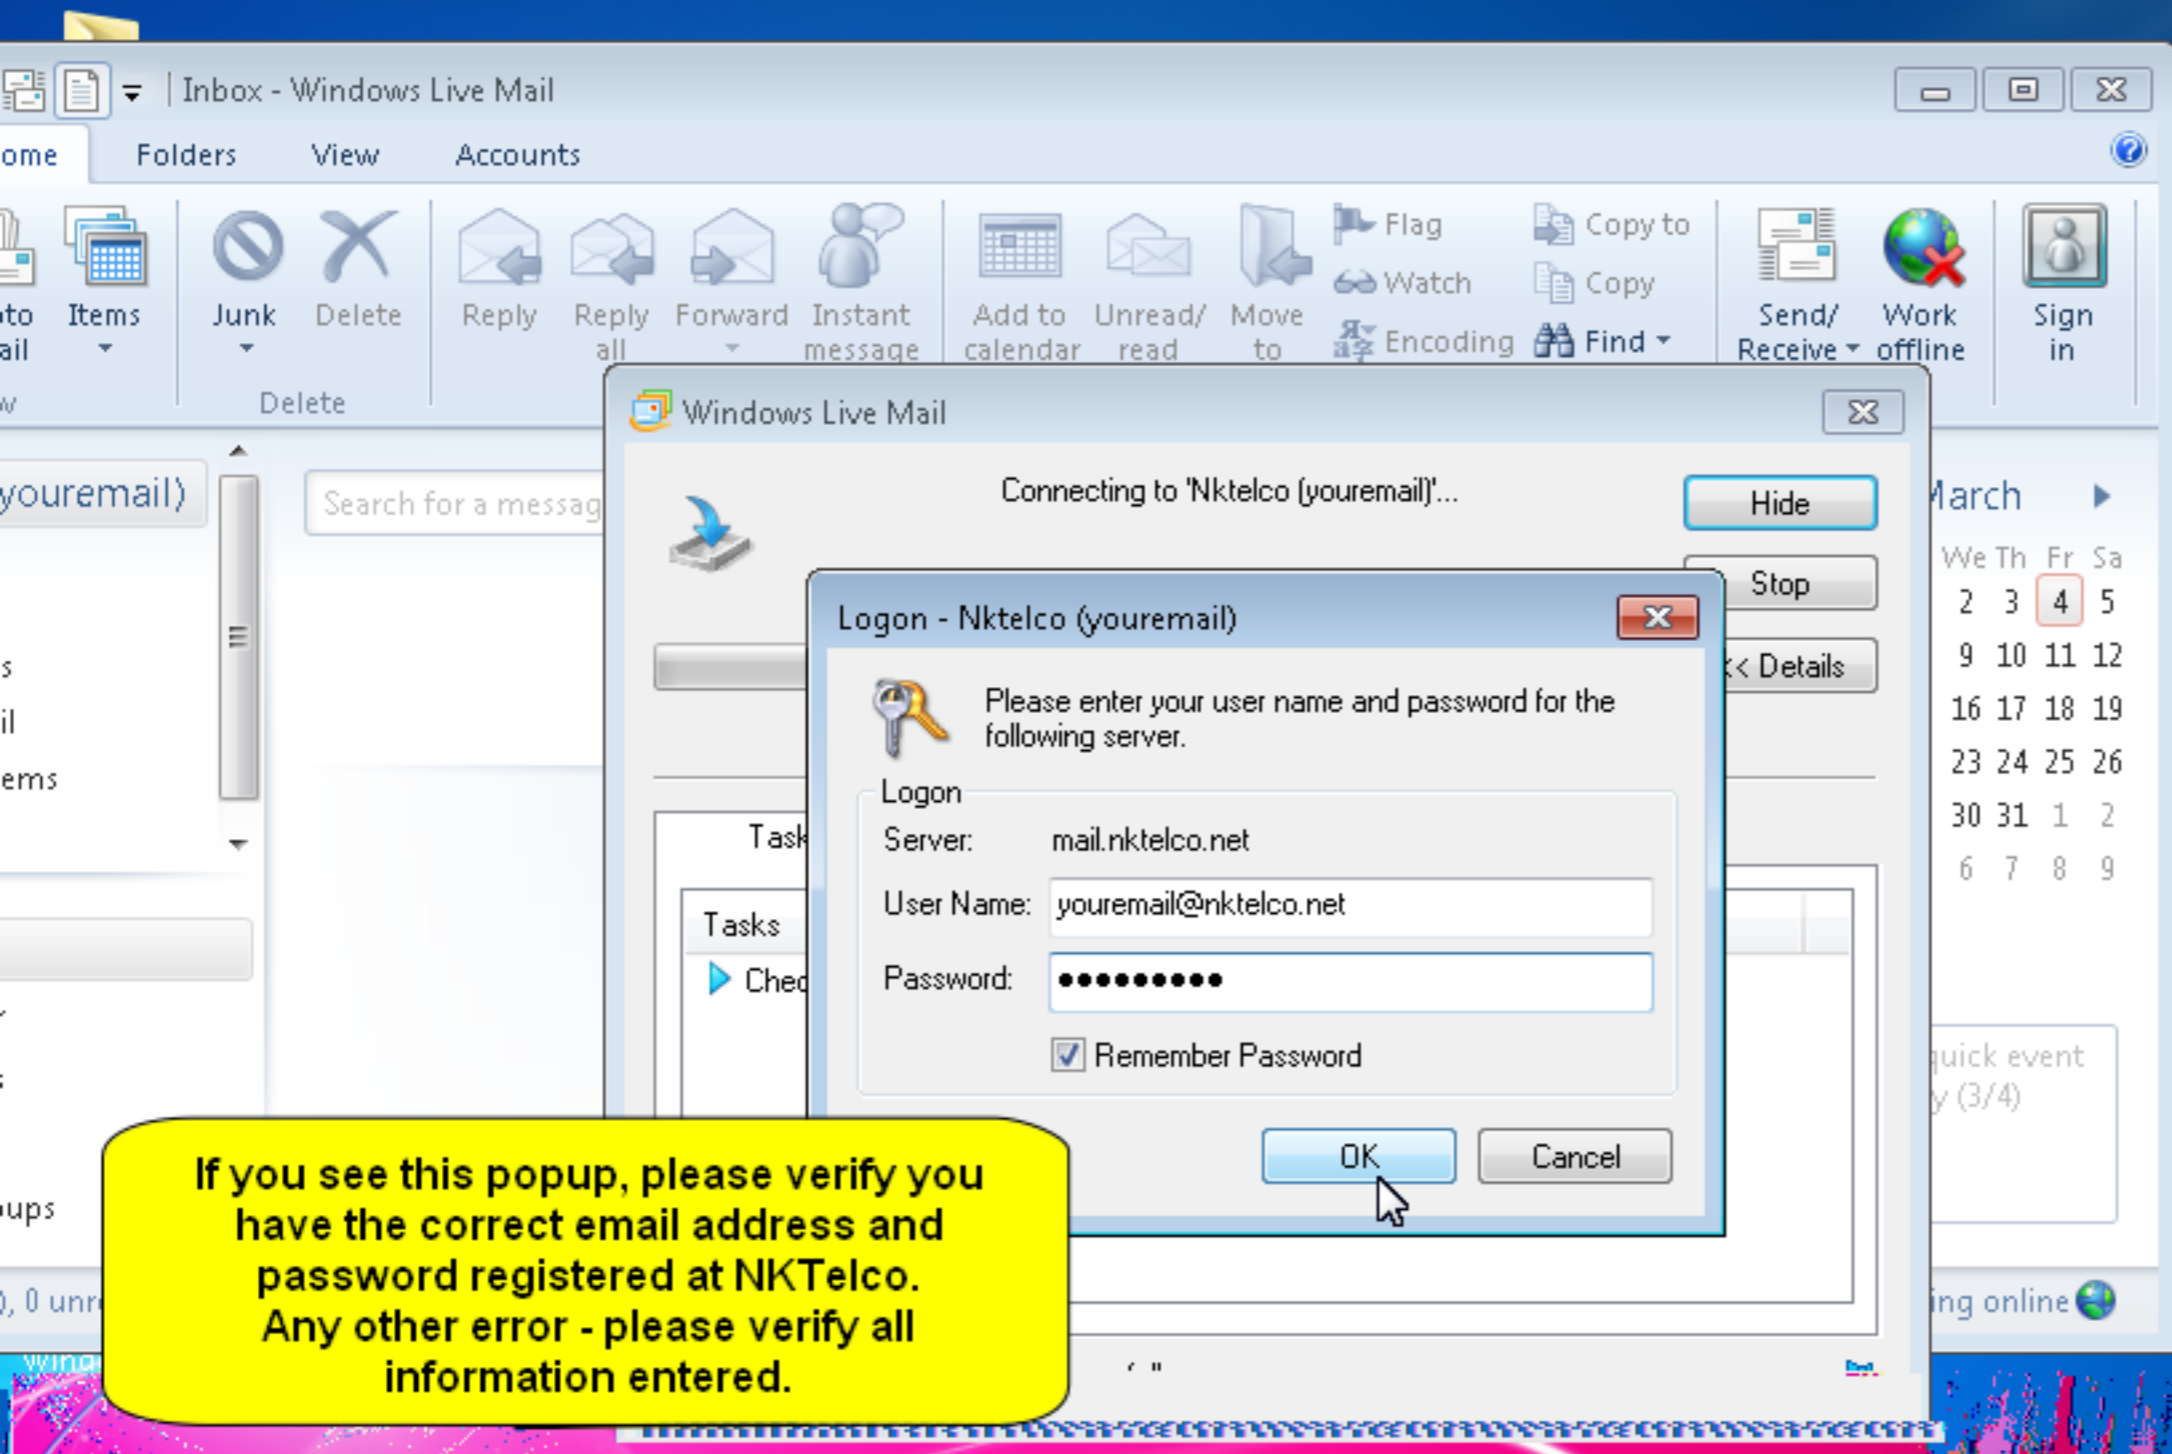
Inbox - Windows Live Mail

ome Folders View Accounts

to ail
Items
Junk
Delete
Reply
Reply all
Forward
Instant message
Add to calendar
Unread/ read
Move to
Flag
Watch
Encoding
Copy to
Copy
Find
Send/ Receive
Work offline
Sign in

Delete

youremail)

Search for a messag

s
il
ems

ups

0, 0 unr

Windows Live Mail

Connecting to 'Nktelco (youremail)'...

Hide
Stop
<< Details

Task
Tasks
Chec

Logon - Nktelco (youremail)

Please enter your user name and password for the following server.

Logon
Server: mail.nktelco.net
User Name: youremail@nktelco.net
Password: ●●●●●●●●●●
Remember Password

OK
Cancel

March
We Th Fr Sa
2 3 4 5
9 10 11 12
16 17 18 19
23 24 25 26
30 31 1 2
6 7 8 9

quick event
y (3/4)

ing online

If you see this popup, please verify you have the correct email address and password registered at NKTelco.
Any other error - please verify all information entered.